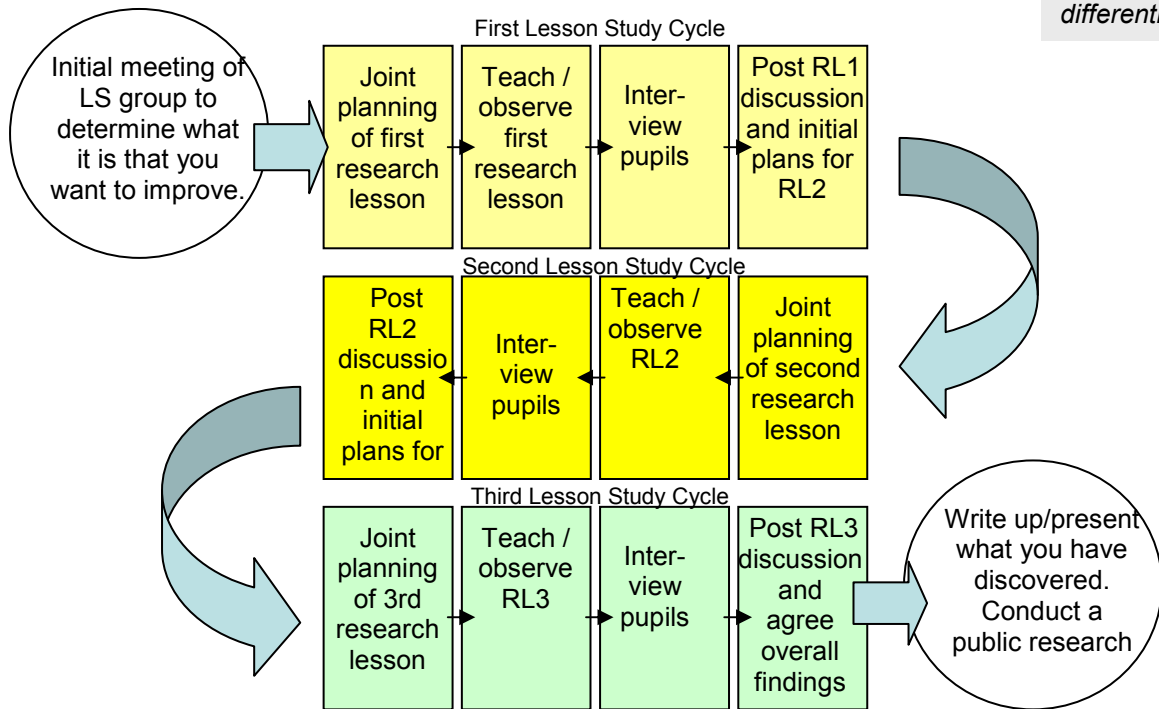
differenti

First Lesson Study Cycle

Initial meeting of LS group to determine what it is that you want to improve.

Joint planning of first research lesson

Teach / observe first research lesson

Inter-view pupils

Post RL1 discussion and initial plans for RL2

Second Lesson Study Cycle

Post RL2 discussion and initial plans for

Inter-view pupils

Teach / observe RL2

Joint planning of second research lesson

Third Lesson Study Cycle

Joint planning of 3rd research lesson

Teach / observe RL3

Inter-view pupils

Post RL3 discussion and agree overall findings

Write up/present what you have discovered. Conduct a public research